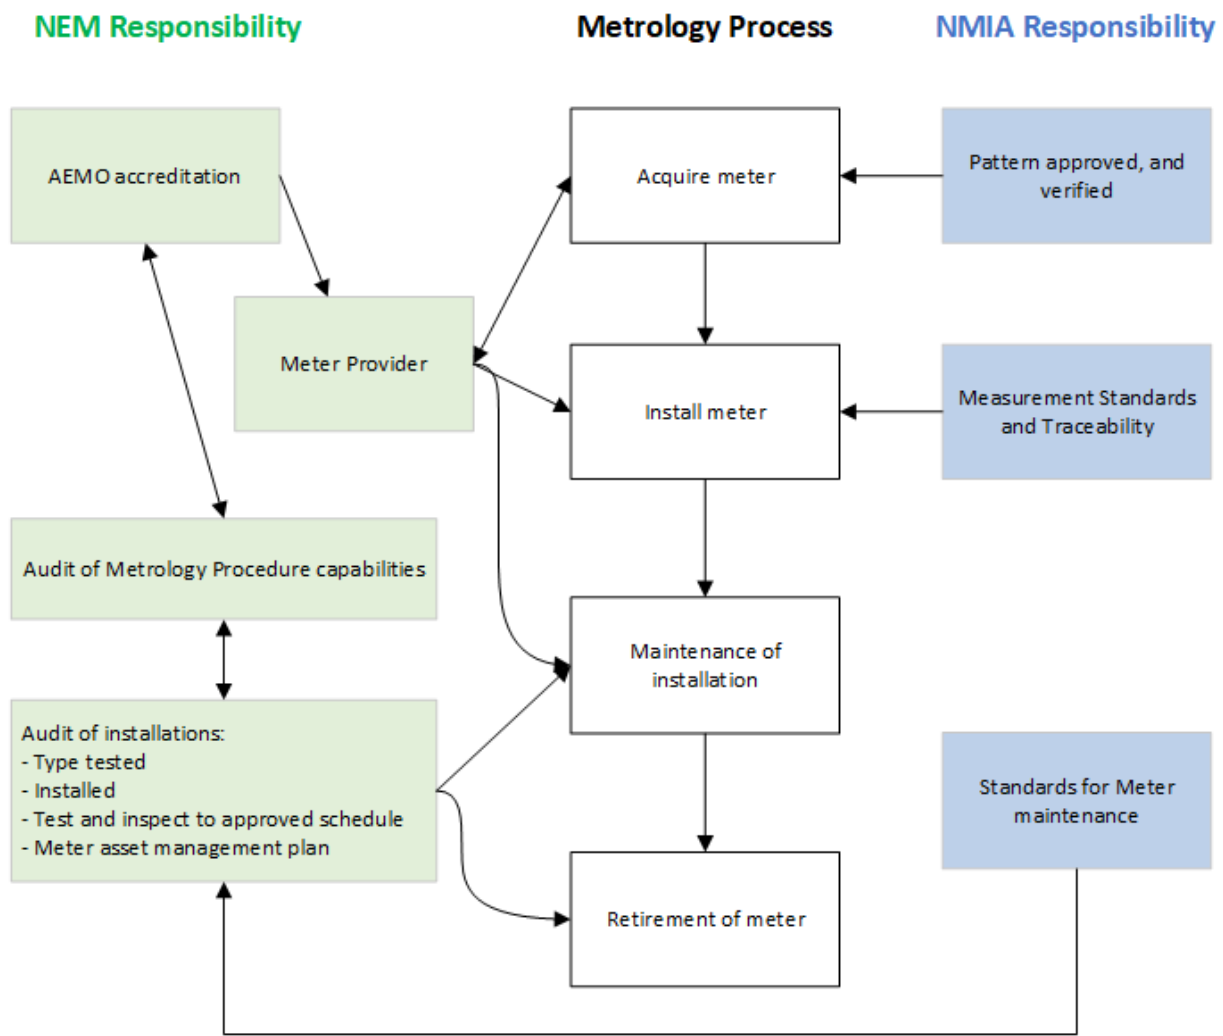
NEM Responsibility

Metrology Process

NMIA Responsibility

AEMO accreditation

Acquire meter

Pattern approved, and verified

Meter Provider

Install meter

Measurement Standards and Traceability

Audit of Metrology Procedure capabilities

Maintenance of installation

Audit of installations:
- Type tested
- Installed
- Test and inspect to approved schedule
- Meter asset management plan

Standards for Meter maintenance

Retirement of meter